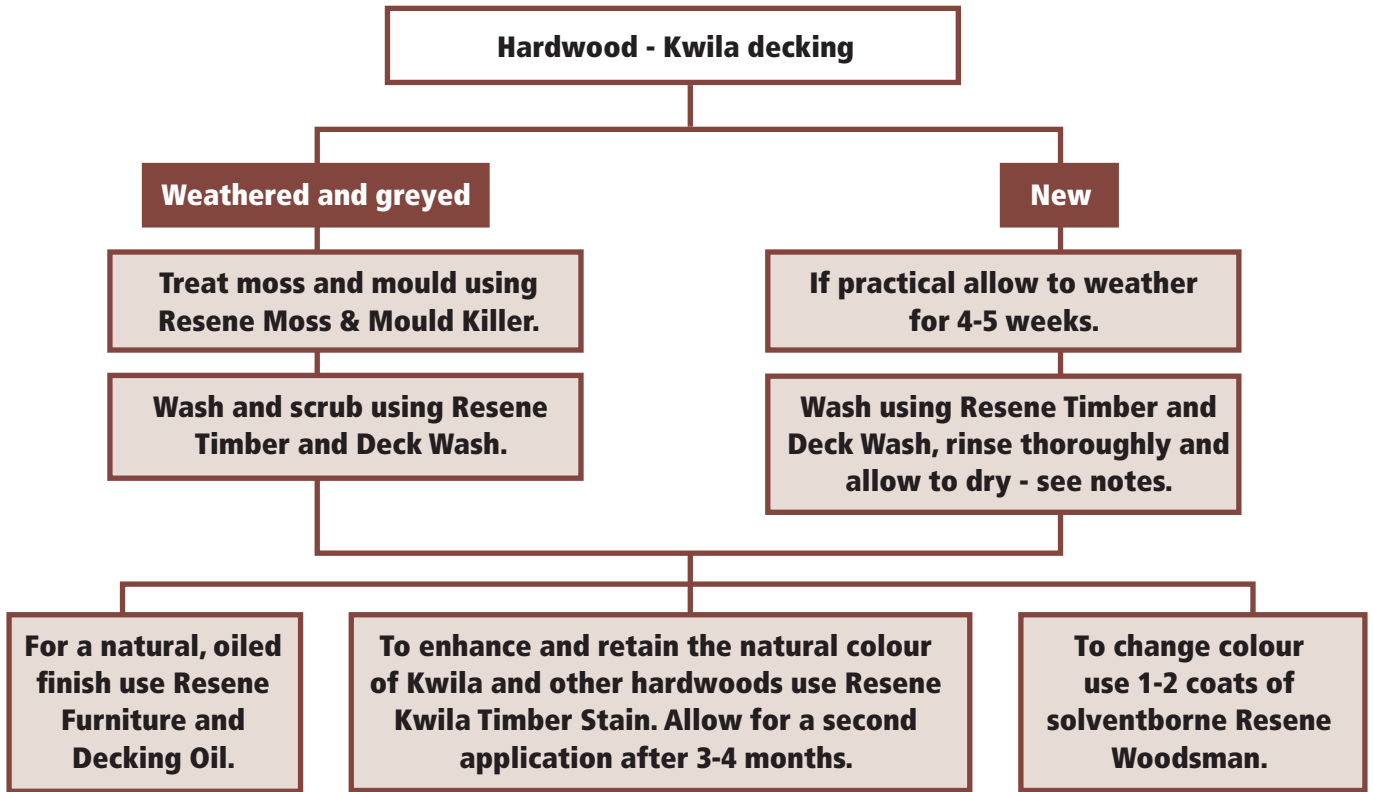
Hardwood - Kwila decking

Weathered and greyed

Treat moss and mould using Resene Moss & Mould Killer.

Wash and scrub using Resene Timber and Deck Wash.

New

If practical allow to weather for 4-5 weeks.

Wash using Resene Timber and Deck Wash, rinse thoroughly and allow to dry - see notes.

For a natural, oiled finish use Resene Furniture and Decking Oil.

To enhance and retain the natural colour of Kwila and other hardwoods use Resene Kwila Timber Stain. Allow for a second application after 3-4 months.

To change colour use 1-2 coats of solventborne Resene Woodsman.